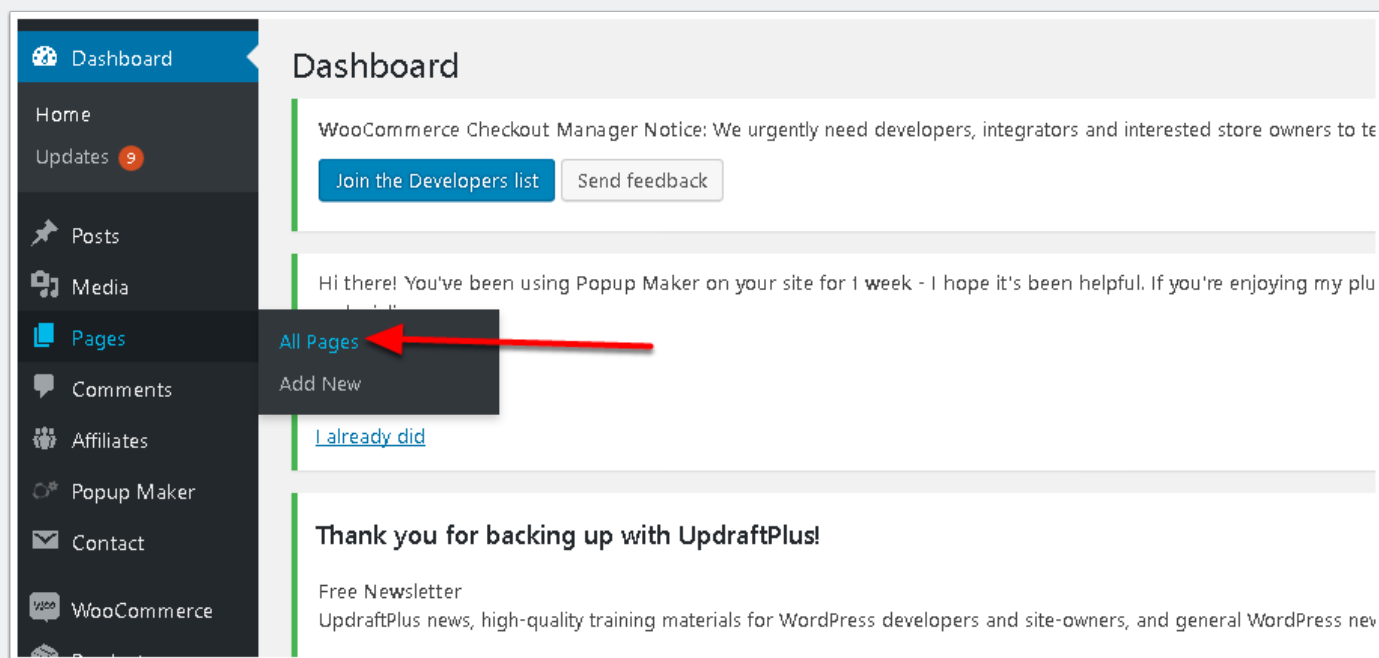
Dashboard
Home
Updates 9
Posts
Media
Pages
Comments
Affiliates
Popup Maker
Contact
WooCommerce
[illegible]

All Pages
Add New

Dashboard

WooCommerce Checkout Manager Notice: We urgently need developers, integrators and interested store owners to te

Join the Developers list
Send feedback

Hi there! You've been using Popup Maker on your site for 1 week - I hope it's been helpful. If you're enjoying my plu
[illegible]

I already did

Thank you for backing up with UpdraftPlus!

Free Newsletter
UpdraftPlus news, high-quality training materials for WordPress developers and site-owners, and general WordPress new